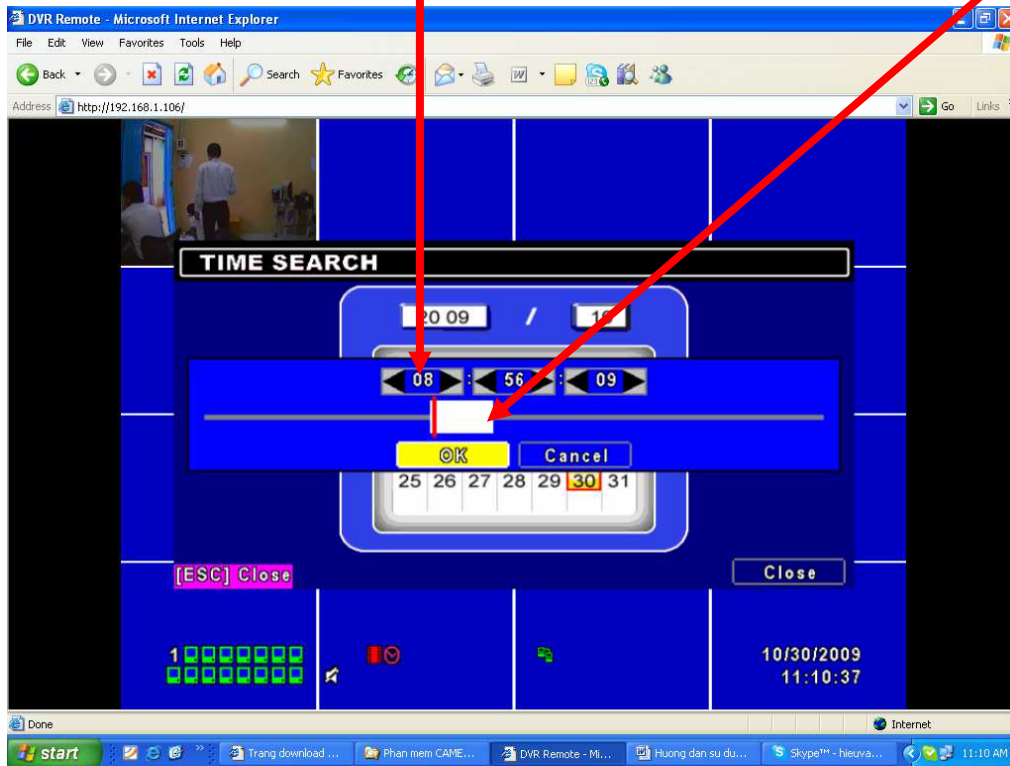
DVR Remote - Microsoft Internet Explorer

File Edit View Favorites Tools Help

Back Search Favorites

Address http://192.168.1.106/ Go Links

TIME SEARCH

20 09 / 10

08 : 56 : 09

OK Cancel

| 25 | 26 | 27 | 28 | 29 | 30 | 31 |
|---|---|---|---|---|---|---|

[ESC] Close

Close

1

10/30/2009
11:10:37

Done

Internet

start

Trang download ...

Phan mem CAME...

DVR Remote - Mi...

Huong dan su du...

Skype™ - hieuva...

11:10 AM